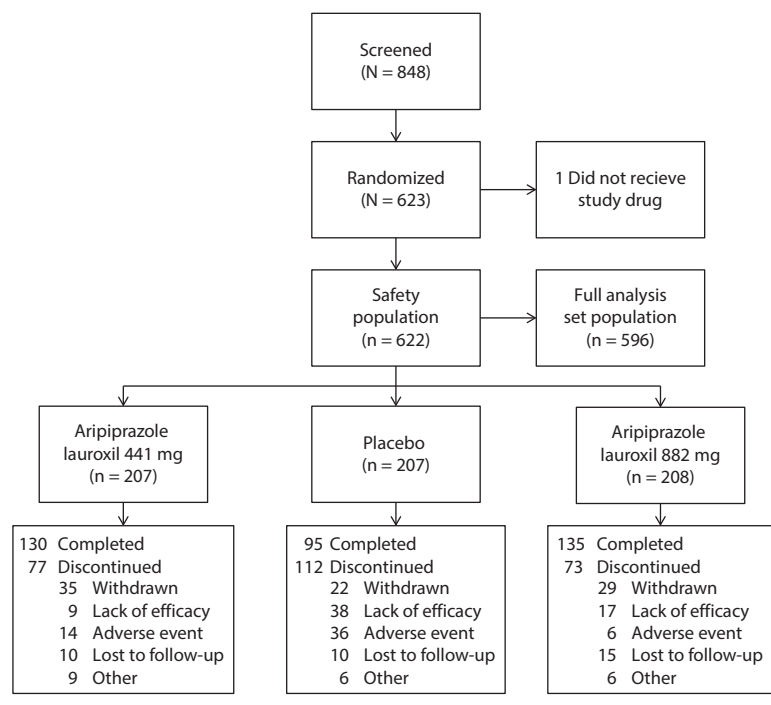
Screened
(N = 848)

Randomized
(N = 623)

1 Did not recieve study drug

Safety population
(n = 622)

Full analysis set population
(n = 596)

Aripiprazole lauroxil 441 mg
(n = 207)

Placebo
(n = 207)

Aripiprazole lauroxil 882 mg
(n = 208)

130 Completed
77 Discontinued
35 Withdrawn
9 Lack of efficacy
14 Adverse event
10 Lost to follow-up
9 Other

95 Completed
112 Discontinued
22 Withdrawn
38 Lack of efficacy
36 Adverse event
10 Lost to follow-up
6 Other

135 Completed
73 Discontinued
29 Withdrawn
17 Lack of efficacy
6 Adverse event
15 Lost to follow-up
6 Other